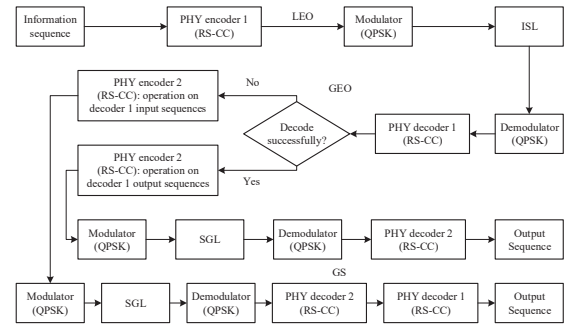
Information sequence

PHY encoder 1 (RS-CC)

LEO

Modulator (QPSK)

ISL

PHY encoder 2 (RS-CC): operation on decoder 1 input sequences

No

GEO

Decode successfully?

PHY decoder 1 (RS-CC)

Demodulator (QPSK)

PHY encoder 2 (RS-CC): operation on decoder 1 output sequences

Yes

Modulator (QPSK)

SGL

Demodulator (QPSK)

PHY decoder 2 (RS-CC)

Output Sequence

GS

Modulator (QPSK)

SGL

Demodulator (QPSK)

PHY decoder 2 (RS-CC)

PHY decoder 1 (RS-CC)

Output Sequence